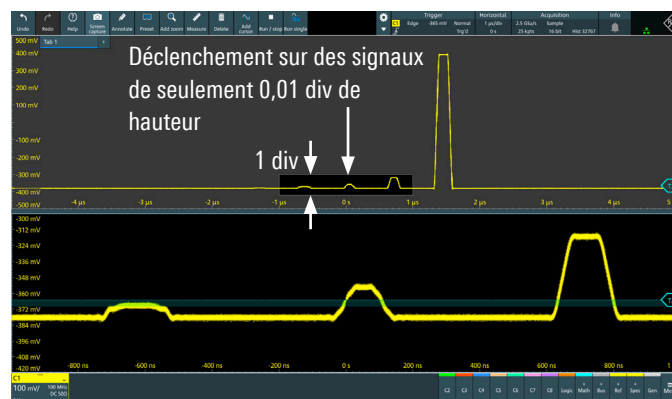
Undo Redo Help Screen capture Annotate Preset Add zoom Measure Delete Add cursor Run / stop Run single

Trigger C1 Edge -365 mV Normal Trg'd
Horizontal 1 µs/div 0 s
Acquisition 2.5 GSa/s 25 kpts Sample 16 bit Hist 32767
Info

Tab 1

Déclenchement sur des signaux de seulement 0,01 div de hauteur

1 div

500 mV
400 mV
300 mV
200 mV
100 mV
-100 mV
-200 mV
-300 mV
-400 mV
-500 mV

-4 µs -3 µs -2 µs -1 µs 0 s 1 µs 2 µs 3 µs 4 µs 5

-300 mV
-312 mV
-324 mV
-336 mV
-348 mV
-360 mV
-372 mV
-384 mV
-396 mV
-408 mV
-420 mV

-800 ns -600 ns -400 ns -200 ns 0 s 200 ns 400 ns 600 ns 800 ns

C1
100 mV/ 100 MHz DC 50Ω

C2 C3 C4 C5 C6 C7 C8 Logic Math Bus Ref Spec Gen Me